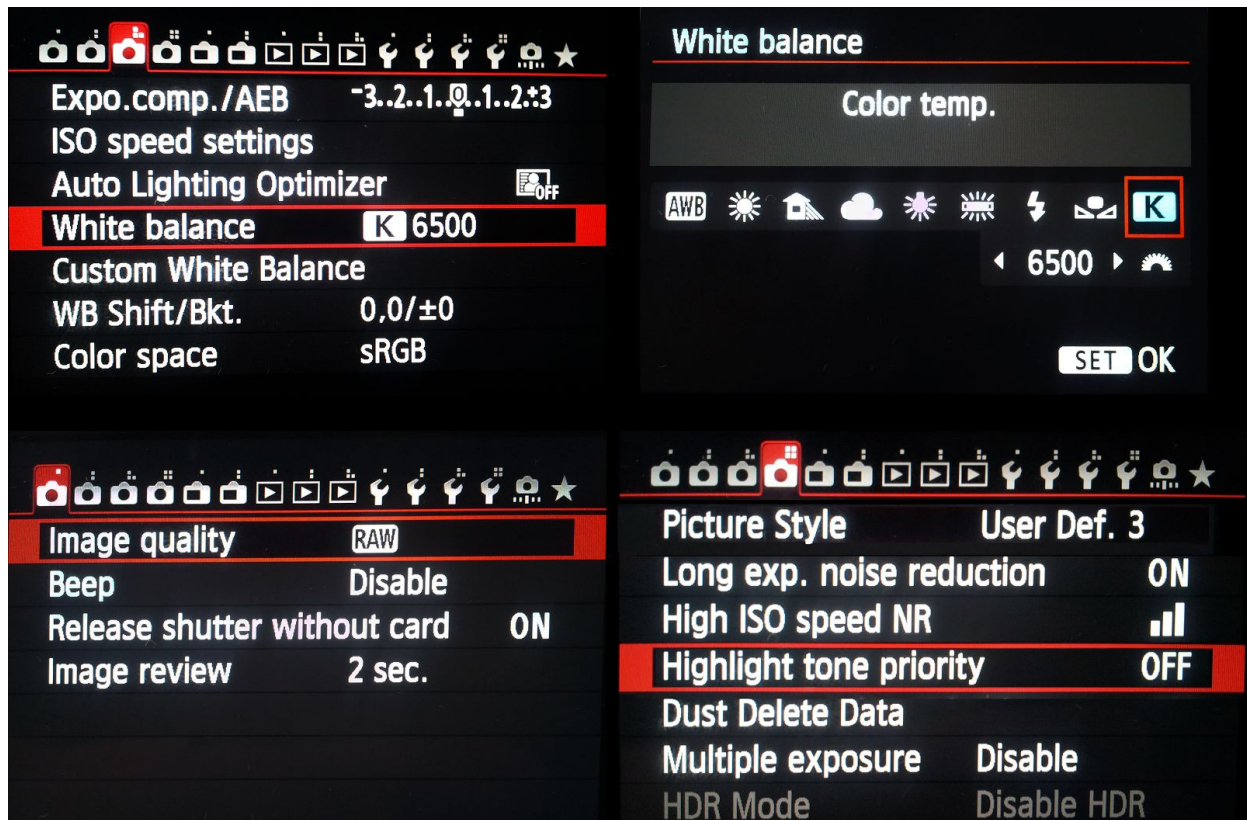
Expo.comp./AEB $^-3..2..1..0..1..2.^+3$
ISO speed settings
Auto Lighting Optimizer OFF
White balance K 6500
Custom White Balance
WB Shift/Bkt. 0,0/±0
Color space sRGB

White balance
Color temp.
AWB K
◀ 6500 ▶
SET OK

Image quality RAW
Beep Disable
Release shutter without card ON
Image review 2 sec.

Picture Style User Def. 3
Long exp. noise reduction ON
High ISO speed NR
Highlight tone priority OFF
Dust Delete Data
Multiple exposure Disable
HDR Mode Disable HDR